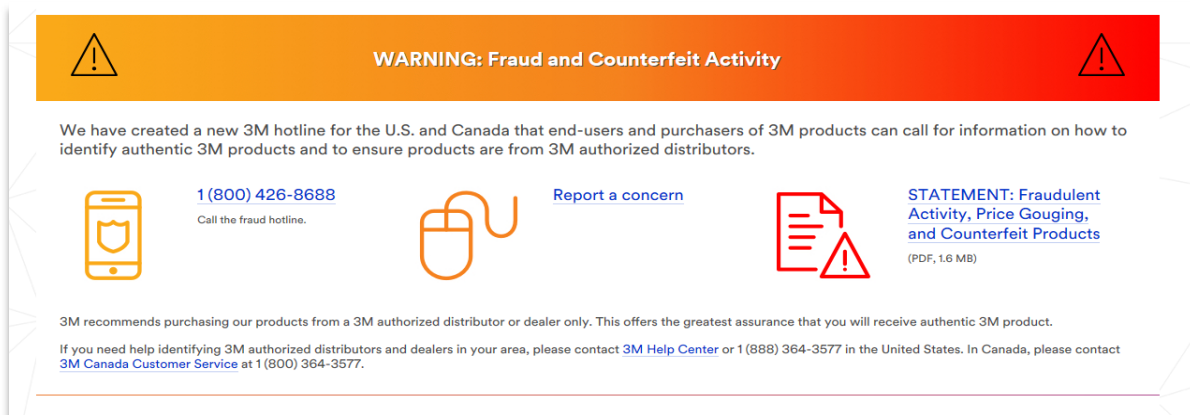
WARNING: Fraud and Counterfeit Activity

We have created a new 3M hotline for the U.S. and Canada that end-users and purchasers of 3M products can call for information on how to identify authentic 3M products and to ensure products are from 3M authorized distributors.

1 (800) 426-8688

Call the fraud hotline.

Report a concern

STATEMENT: Fraudulent Activity, Price Gouging, and Counterfeit Products

(PDF, 1.6 MB)

3M recommends purchasing our products from a 3M authorized distributor or dealer only. This offers the greatest assurance that you will receive authentic 3M product.

If you need help identifying 3M authorized distributors and dealers in your area, please contact 3M Help Center or 1 (888) 364-3577 in the United States. In Canada, please contact 3M Canada Customer Service at 1 (800) 364-3577.